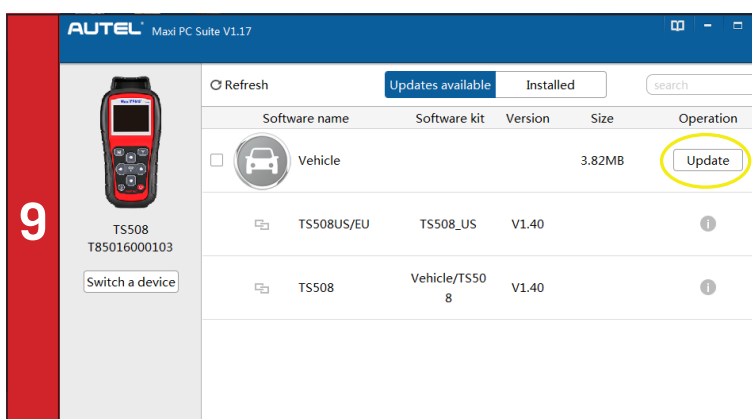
9

AUTEL Maxi PC Suite V1.17

TS508
T85016000103

Switch a device

Refresh

Updates available | Installed

search

| | Software name | Software kit | Version | Size | Operation |
|---|---|---|---|---|---|
| | Vehicle | | | 3.82MB | Update |
| | TS508US/EU | TS508_US | V1.40 | | |
| | TS508 | Vehicle/TS508 | V1.40 | | |